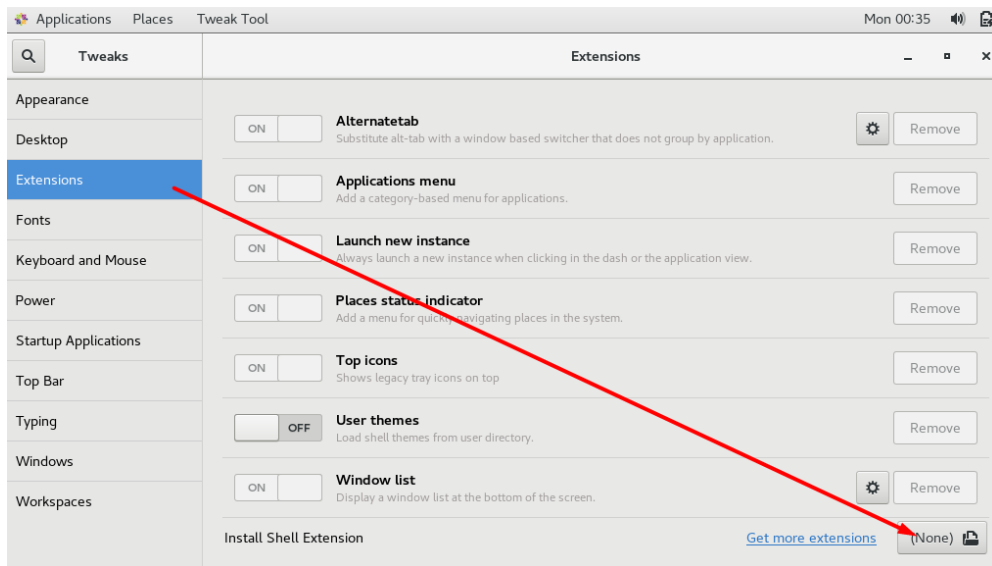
Applications Places Tweak Tool Mon 00:35

Tweaks

Extensions

Appearance
Desktop
Extensions
Fonts
Keyboard and Mouse
Power
Startup Applications
Top Bar
Typing
Windows
Workspaces

ON Alternatetab
Substitute alt-tab with a window based switcher that does not group by application.
Remove

ON Applications menu
Add a category-based menu for applications.
Remove

ON Launch new instance
Always launch a new instance when clicking in the dash or the application view.
Remove

ON Places status indicator
Add a menu for quickly navigating places in the system.
Remove

ON Top icons
Shows legacy tray icons on top
Remove

OFF User themes
Load shell themes from user directory.
Remove

ON Window list
Display a window list at the bottom of the screen.
Remove

Install Shell Extension
Get more extensions
(None)